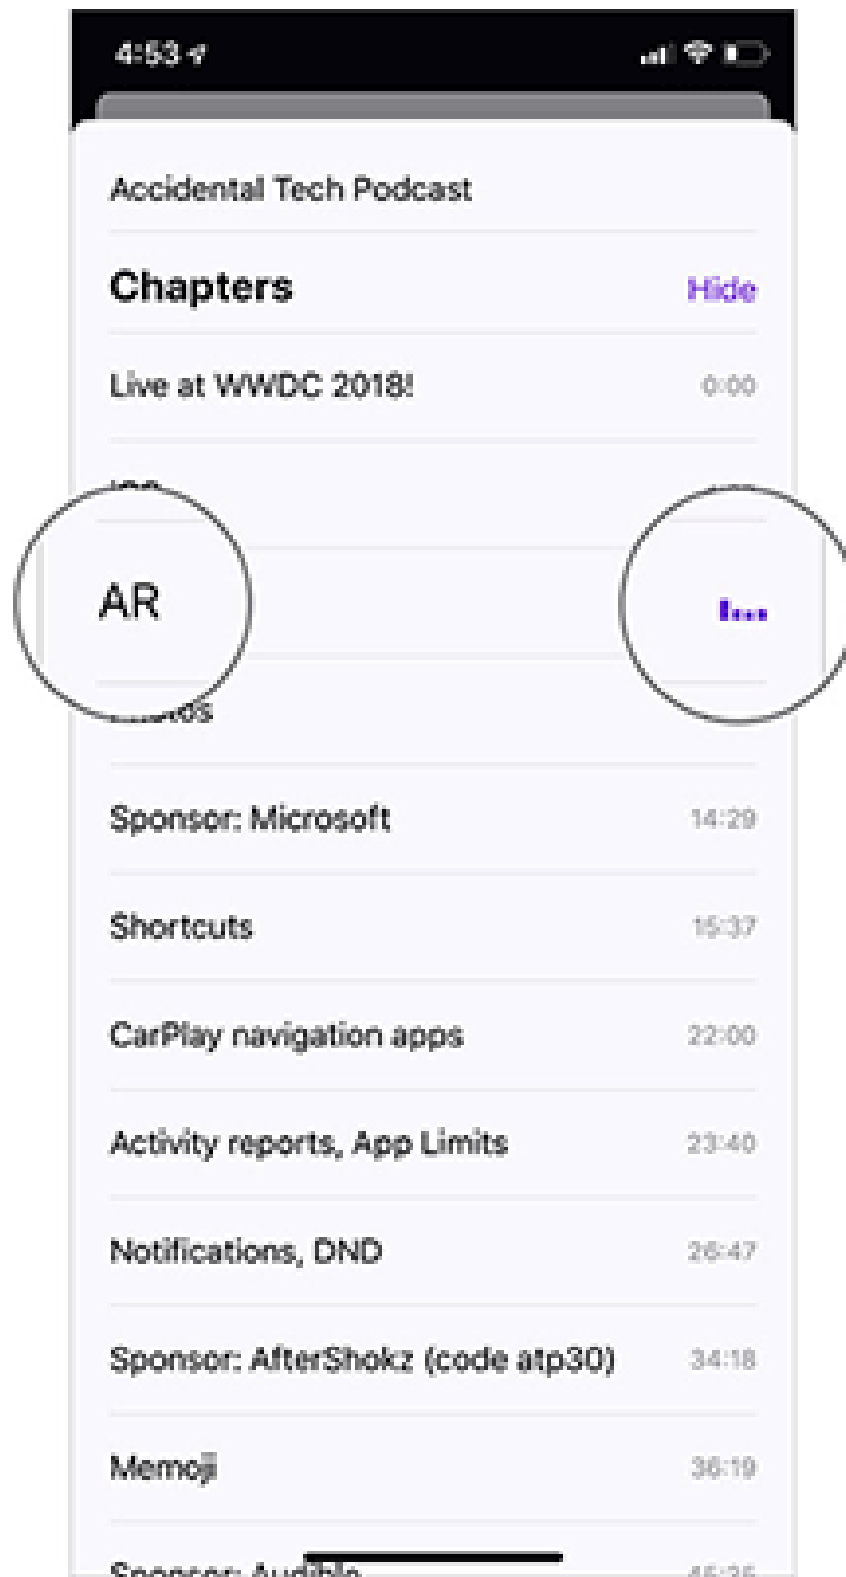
4:53

Accidental Tech Podcast

Chapters Hide

Live at WWDC 2018! 0:00

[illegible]

AR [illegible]

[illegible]os

Sponsor: Microsoft 14:29

Shortcuts 15:37

CarPlay navigation apps 22:00

Activity reports, App Limits 23:40

Notifications, DND 26:47

Sponsor: AfterShokz (code atp30) 34:18

Memoji 36:19

Sponsor: Audible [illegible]